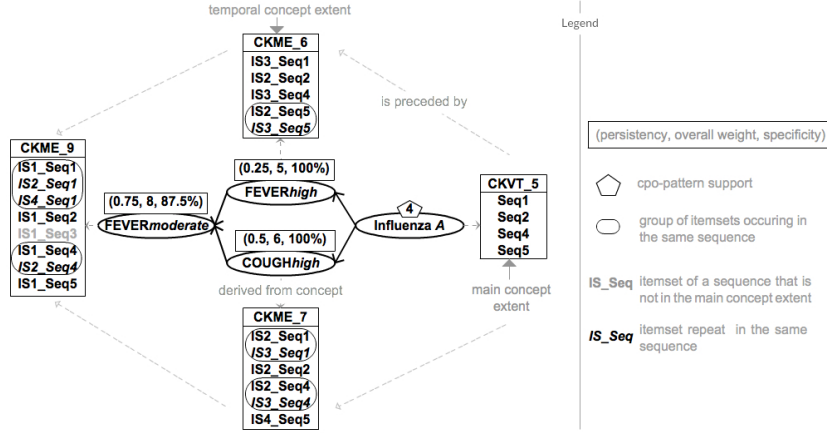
temporal concept extent

CKME_6
IS3_Seq1
IS2_Seq2
IS3_Seq4
IS2_Seq5
*IS3_Seq5*

is preceded by

CKME_9
IS1_Seq1
*IS2_Seq1*
*IS4_Seq1*
IS1_Seq2
IS1_Seq3
IS1_Seq4
*IS2_Seq4*
IS1_Seq5

(0.25, 5, 100%)
FEVER*high*

(0.75, 8, 87.5%)
FEVER*moderate*

4
Influenza *A*

(0.5, 6, 100%)
COUGH*high*

CKVT_5
Seq1
Seq2
Seq4
Seq5

derived from concept

main concept extent

CKME_7
IS2_Seq1
*IS3_Seq1*
IS2_Seq2
IS2_Seq4
*IS3_Seq4*
IS4_Seq5

Legend

(persistency, overall weight, specificity)

cpo-pattern support

group of itemsets occuring in the same sequence

IS_Seq itemset of a sequence that is not in the main concept extent

*IS_Seq* itemset repeat in the same sequence